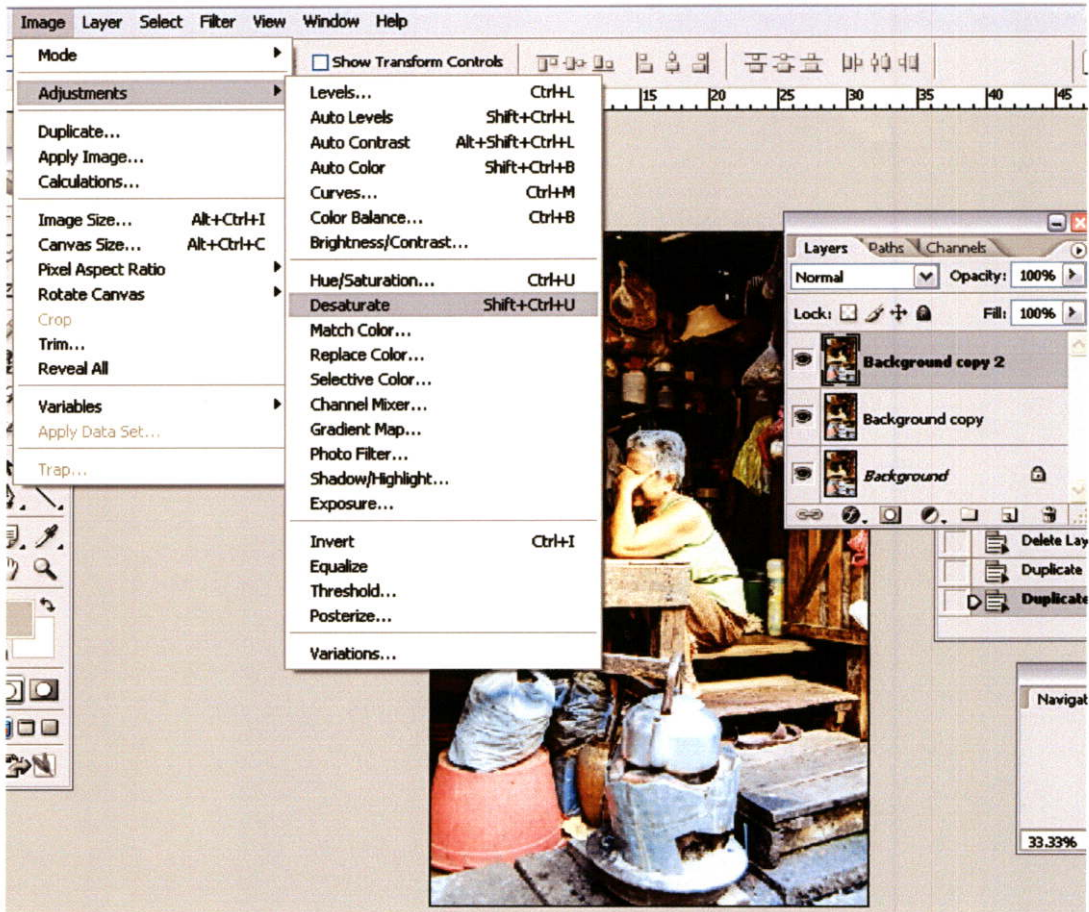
Image Layer Select Filter View Window Help

Mode
Adjustments
Duplicate...
Apply Image...
Calculations...
Image Size... Alt+Ctrl+I
Canvas Size... Alt+Ctrl+C
Pixel Aspect Ratio
Rotate Canvas
Crop
Trim...
Reveal All
Variables
Apply Data Set...
Trap...

Show Transform Controls

15 20 25 30 35 40 45

Levels... Ctrl+L
Auto Levels Shift+Ctrl+L
Auto Contrast Alt+Shift+Ctrl+L
Auto Color Shift+Ctrl+B
Curves... Ctrl+M
Color Balance... Ctrl+B
Brightness/Contrast...
Hue/Saturation... Ctrl+U
Desaturate Shift+Ctrl+U
Match Color...
Replace Color...
Selective Color...
Channel Mixer...
Gradient Map...
Photo Filter...
Shadow/Highlight...
Exposure...
Invert Ctrl+I
Equalize
Threshold...
Posterize...
Variations...

Layers Paths Channels
Normal Opacity: 100%
Lock: Fill: 100%
Background copy 2
Background copy
Background

Delete Lay
Duplicate
Duplicate

Navigat
33.33%